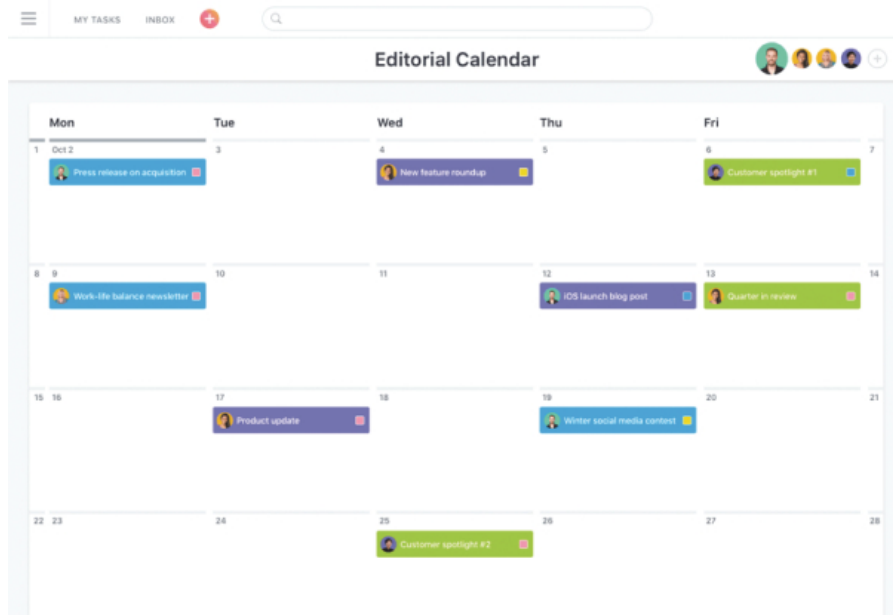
MY TASKS INBOX

Editorial Calendar

| | Mon | Tue | Wed | Thu | Fri | |
|---|---|---|---|---|---|---|
| 1 | Oct 2 Press release on acquisition | 3 | 4 New feature roundup | 5 | 6 Customer spotlight #1 | 7 |
| 8 | 9 Work-life balance newsletter | 10 | 11 | 12 iOS launch blog post | 13 Quarter in review | 14 |
| 15 | 16 | 17 Product update | 18 | 19 Winter social media contest | 20 | 21 |
| 22 | 23 | 24 | 25 Customer spotlight #2 | 26 | 27 | 28 |